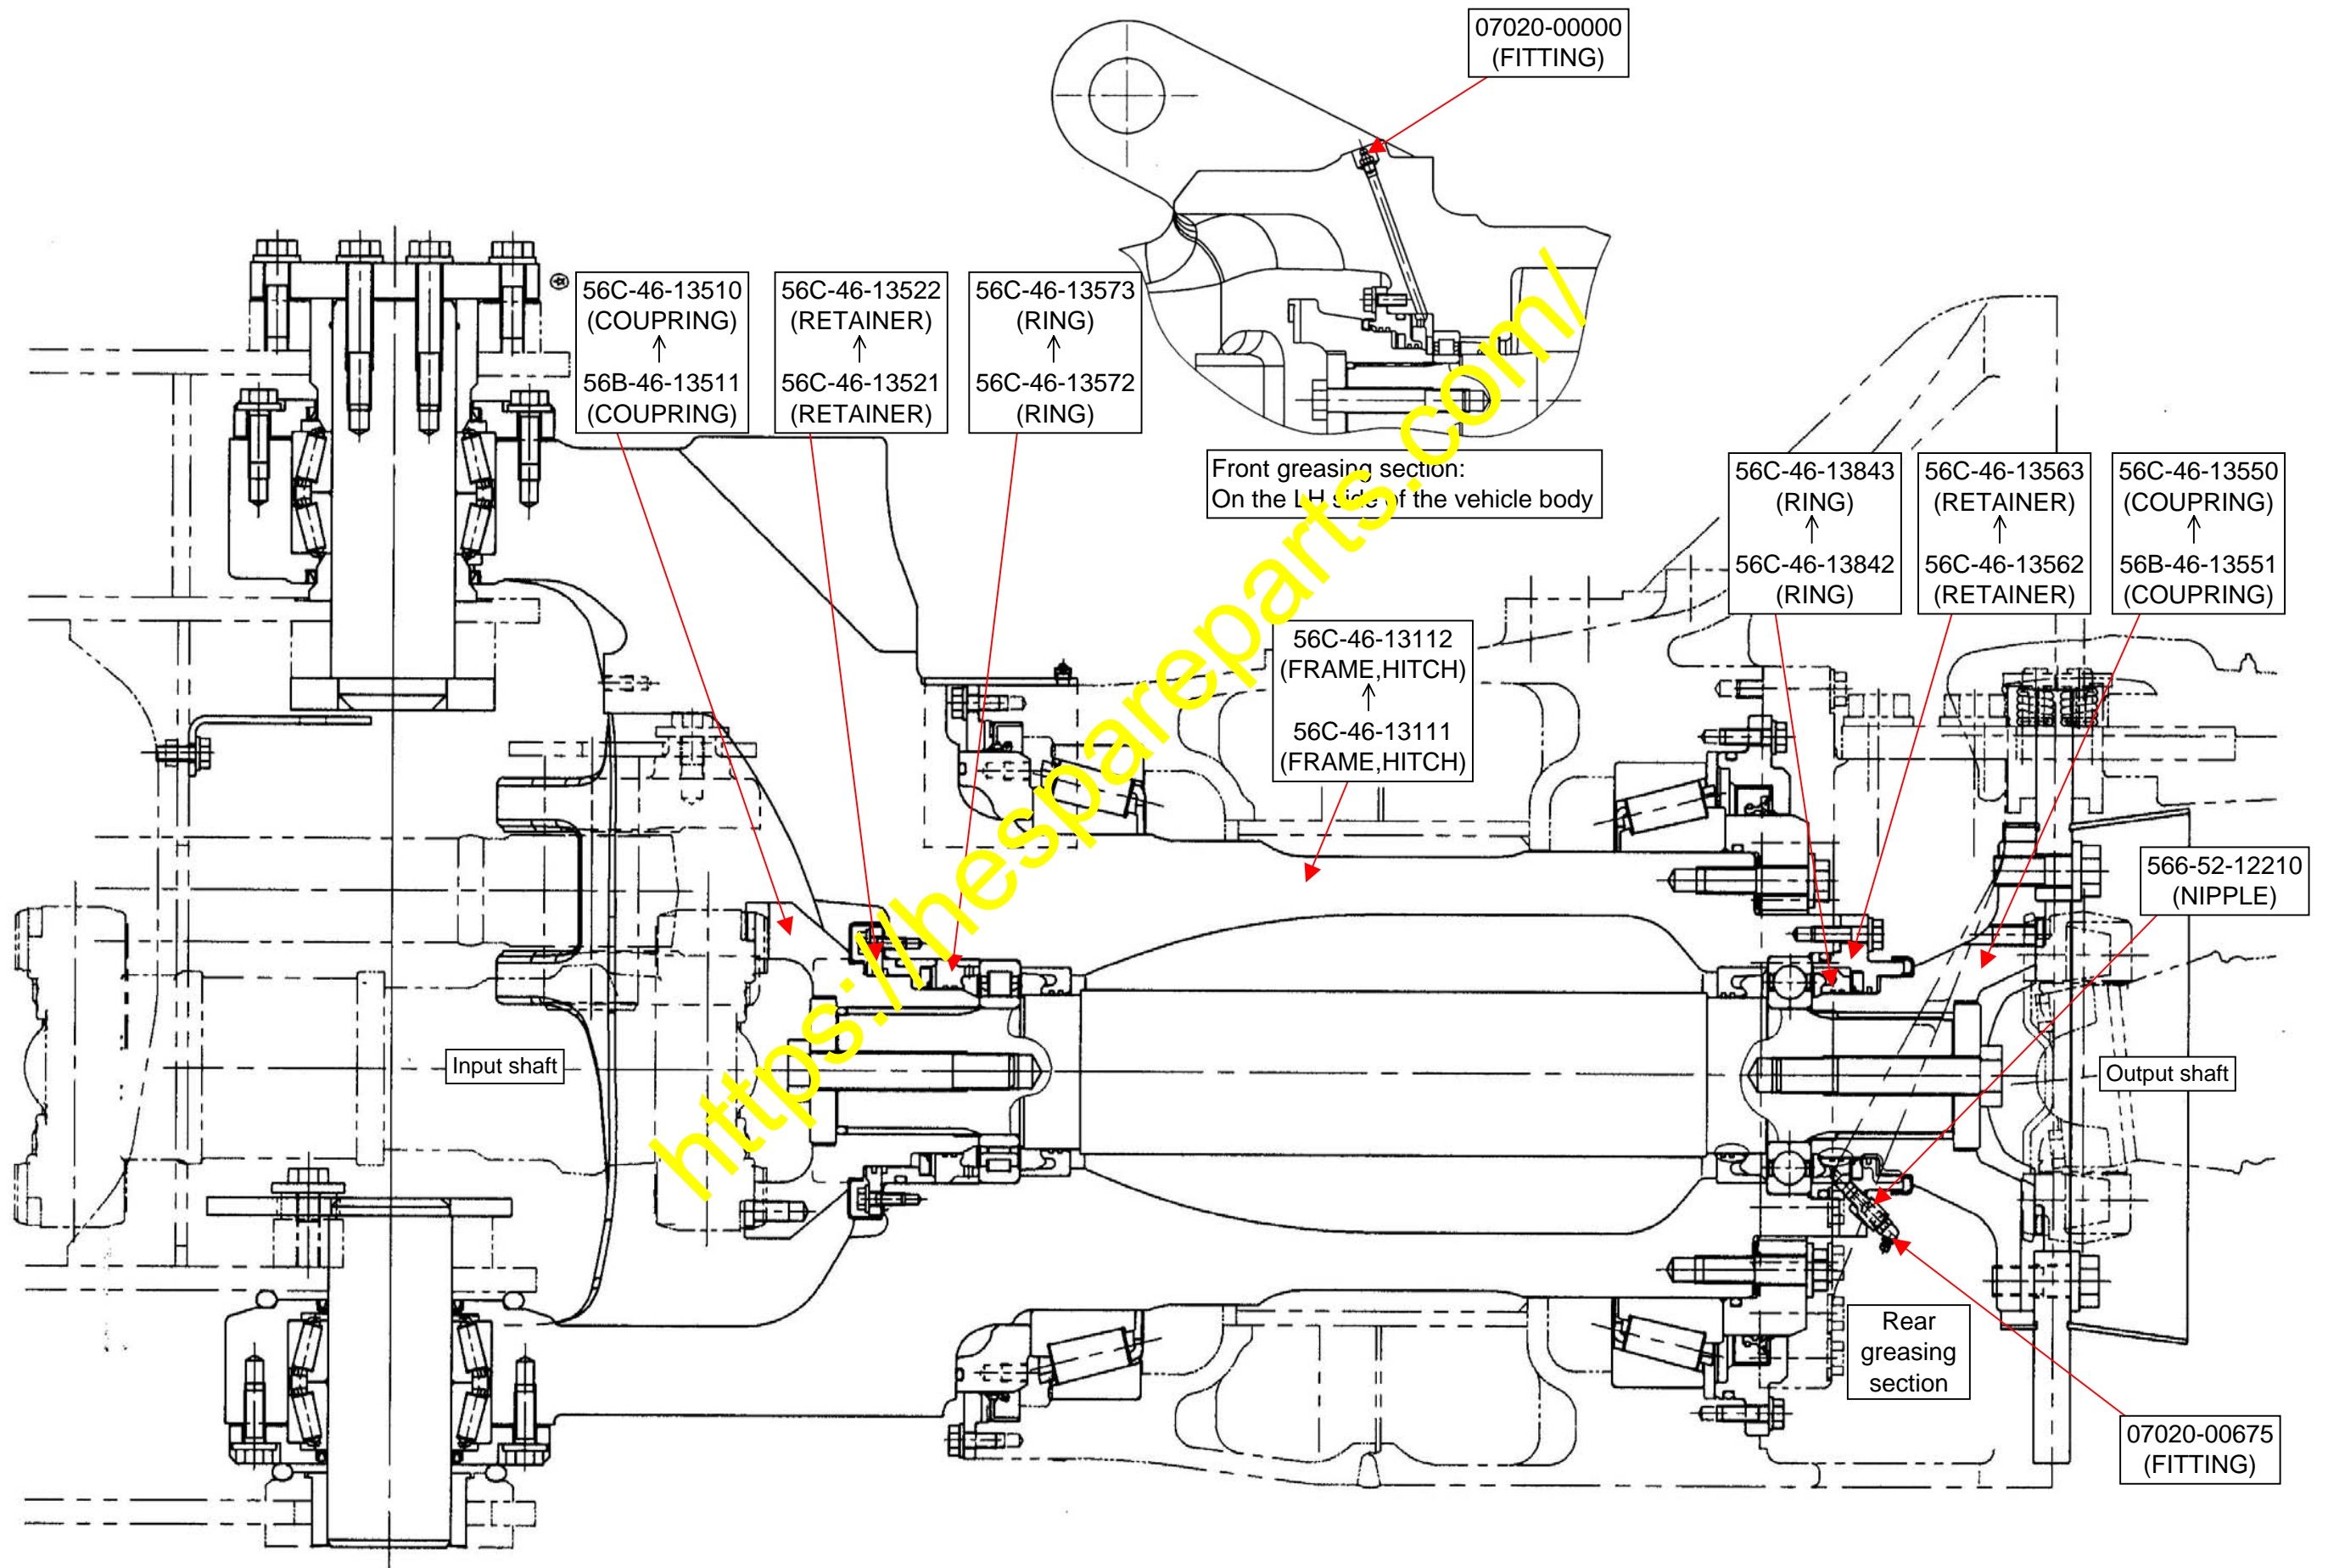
07020-00000
(FITTING)

56C-46-13510
(COUPRING)
↑
56B-46-13511
(COUPRING)

56C-46-13522
(RETAINER)
↑
56C-46-13521
(RETAINER)

56C-46-13573
(RING)
↑
56C-46-13572
(RING)

Front greasing section:
On the LH side of the vehicle body

56C-46-13843
(RING)
↑
56C-46-13842
(RING)

56C-46-13563
(RETAINER)
↑
56C-46-13562
(RETAINER)

56C-46-13550
(COUPRING)
↑
56B-46-13551
(COUPRING)

56C-46-13112
(FRAME,HITCH)
↑
56C-46-13111
(FRAME,HITCH)

https://hespareparts.com/

566-52-12210
(NIPPLE)

Input shaft

Output shaft

Rear
greasing
section

07020-00675
(FITTING)